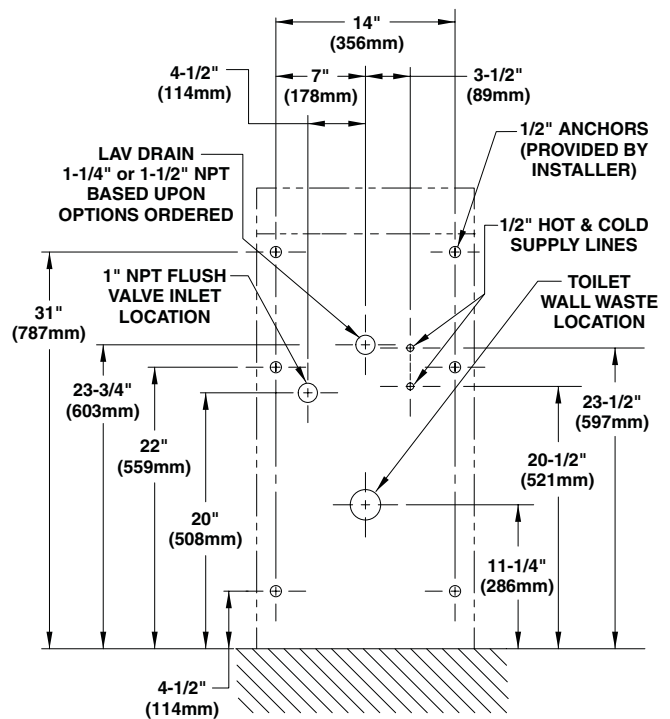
14"
(356mm)

4-1/2"
(114mm)

7"
(178mm)

3-1/2"
(89mm)

LAV DRAIN
1-1/4" or 1-1/2" NPT
BASED UPON
OPTIONS ORDERED

1/2" ANCHORS
(PROVIDED BY
INSTALLER)

1/2" HOT & COLD
SUPPLY LINES

1" NPT FLUSH
VALVE INLET
LOCATION

TOILET
WALL WASTE
LOCATION

31"
(787mm)

23-3/4"
(603mm)

22"
(559mm)

20"
(508mm)

23-1/2"
(597mm)

20-1/2"
(521mm)

11-1/4"
(286mm)

4-1/2"
(114mm)